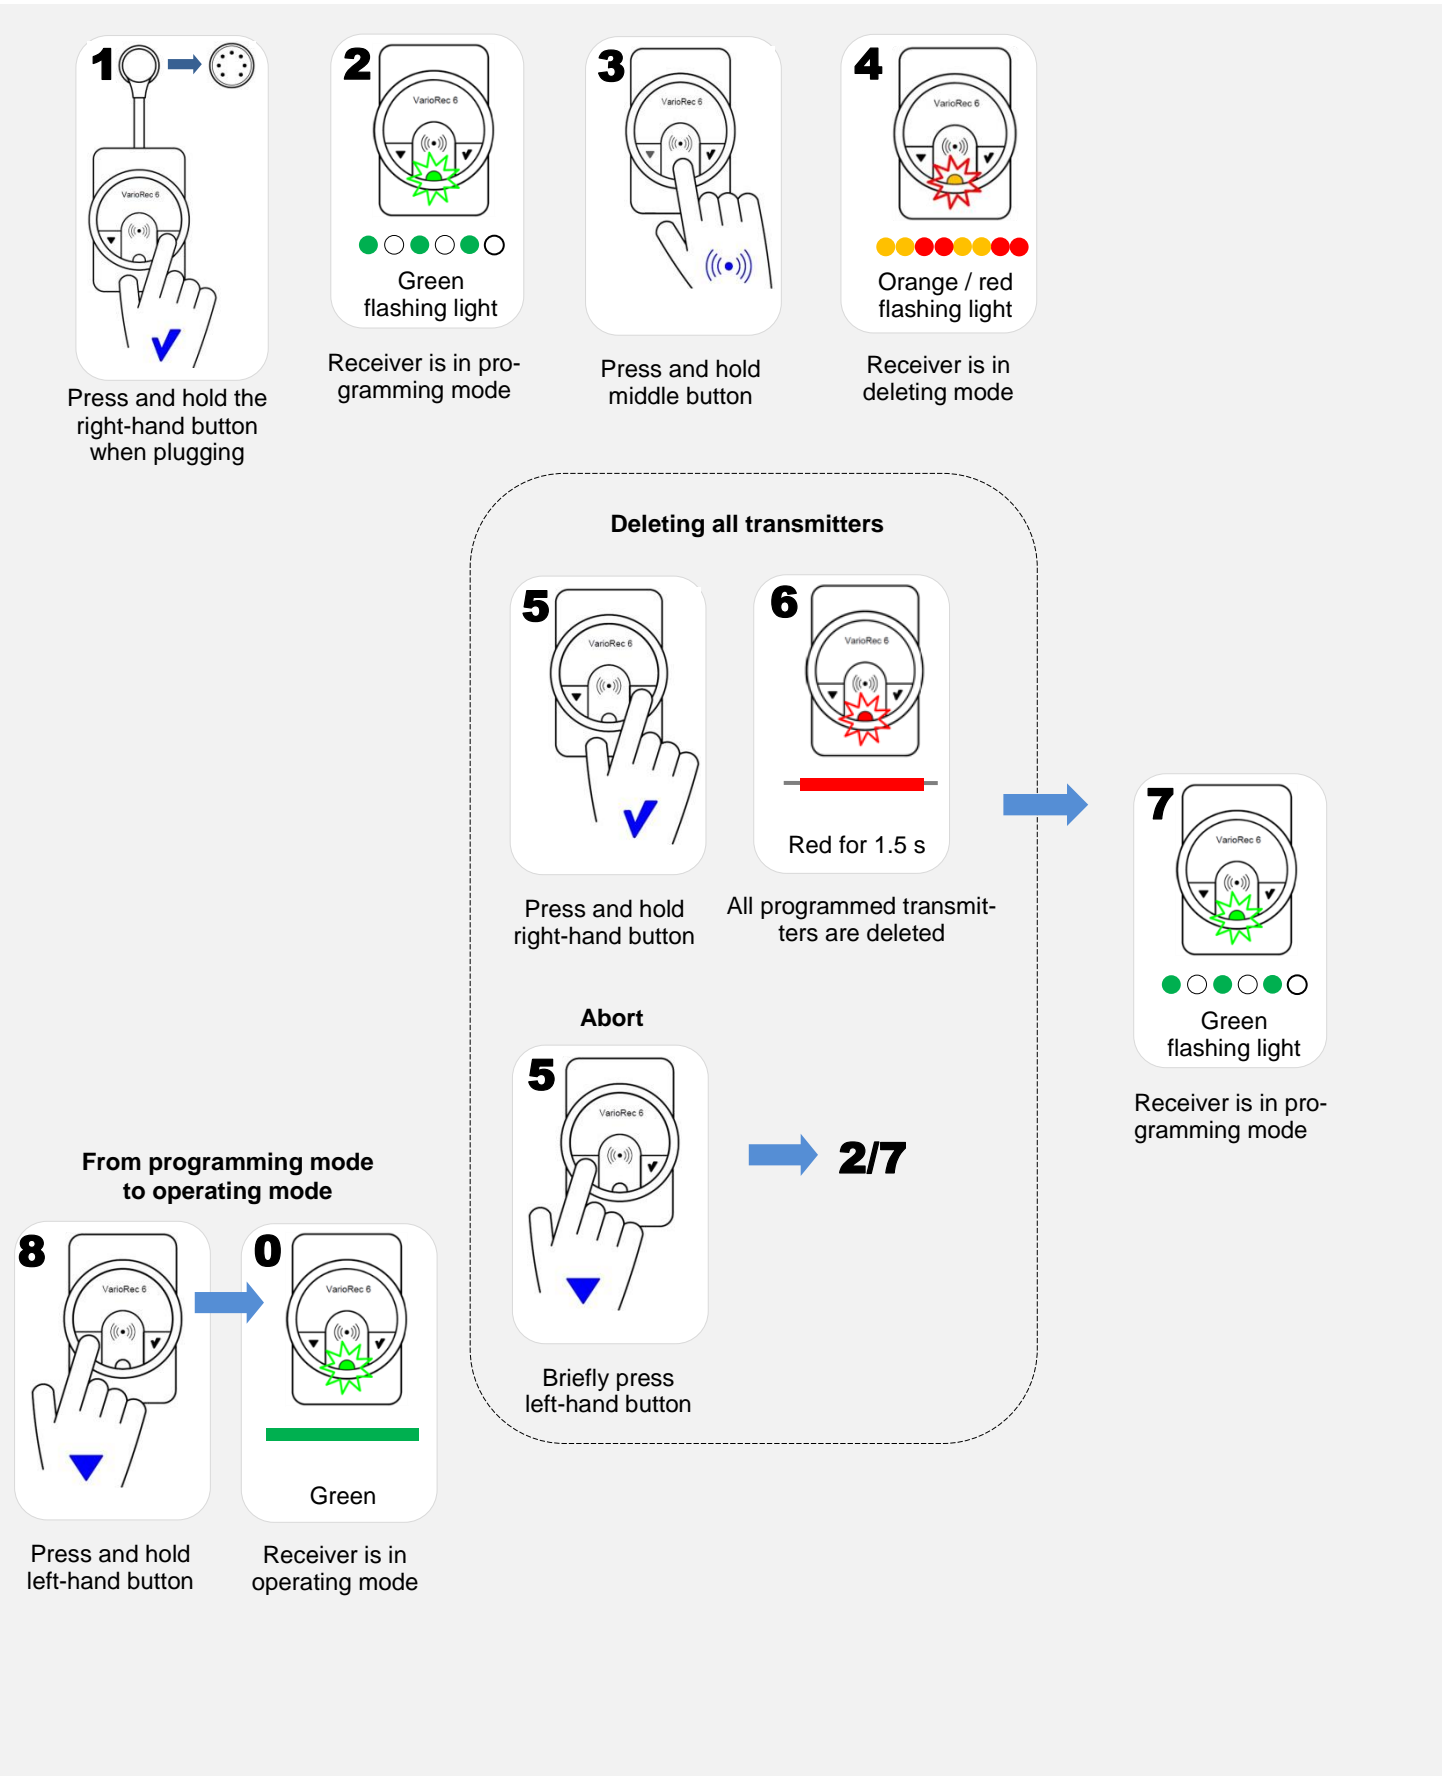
1
VarioRec 6
Press and hold the right-hand button when plugging

2
VarioRec 6
Green flashing light
Receiver is in programming mode

3
VarioRec 6
Press and hold middle button

4
VarioRec 6
Orange / red flashing light
Receiver is in deleting mode

Deleting all transmitters

5
VarioRec 6
Press and hold right-hand button

6
VarioRec 6
Red for 1.5 s
All programmed transmitters are deleted

7
VarioRec 6
Green flashing light
Receiver is in programming mode

Abort

5
VarioRec 6
Briefly press left-hand button

2/7

From programming mode to operating mode

8
VarioRec 6
Press and hold left-hand button

0
VarioRec 6
Green
Receiver is in operating mode